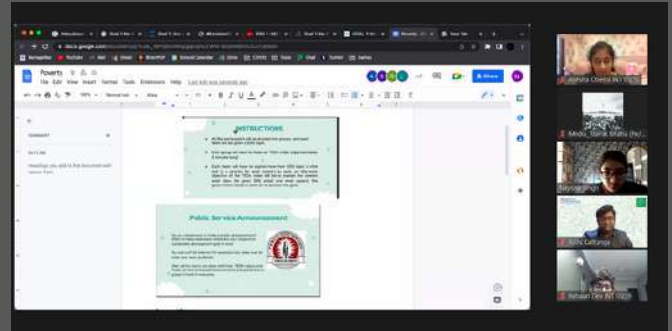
Poverty

File Edit View Insert Format Tools Extensions Help Last edit was seconds ago

Share

SUMMARY

OUTLINE

Headings you add to the document will appear here.

INSTRUCTIONS

Public Service Announcement

Aashita Oberoi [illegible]

Medu Tarak Bhatia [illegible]

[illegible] Singh

Rishi Gathunga

Rehaan Dev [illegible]